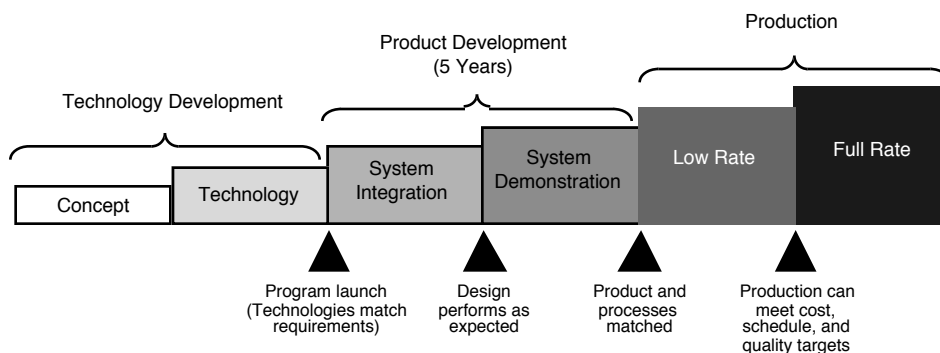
Production

Product Development
(5 Years)

Technology Development

Concept

Technology

System Integration

System Demonstration

Low Rate

Full Rate

Program launch (Technologies match requirements)

Design performs as expected

Product and processes matched

Production can meet cost, schedule, and quality targets